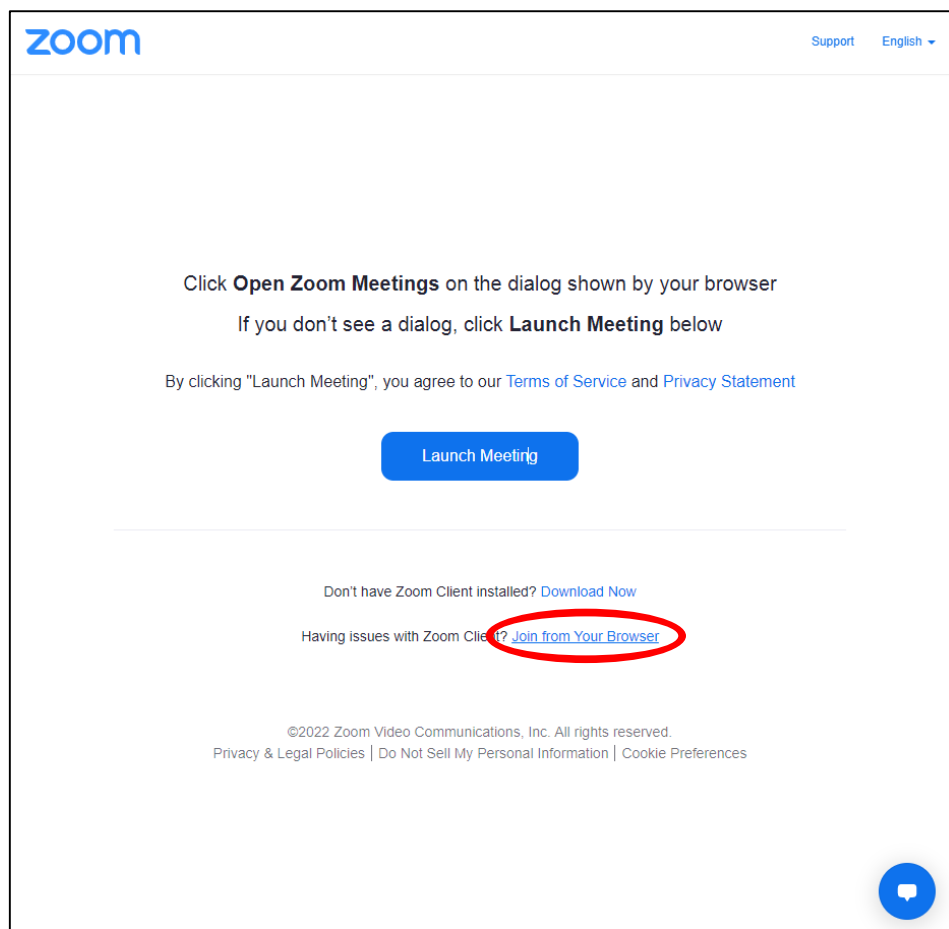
zoom

Support English

Click **Open Zoom Meetings** on the dialog shown by your browser

If you don’t see a dialog, click **Launch Meeting** below

By clicking "Launch Meeting", you agree to our Terms of Service and Privacy Statement

Launch Meeting

Don't have Zoom Client installed? Download Now

Having issues with Zoom Client? Join from Your Browser

©2022 Zoom Video Communications, Inc. All rights reserved.
Privacy & Legal Policies | Do Not Sell My Personal Information | Cookie Preferences